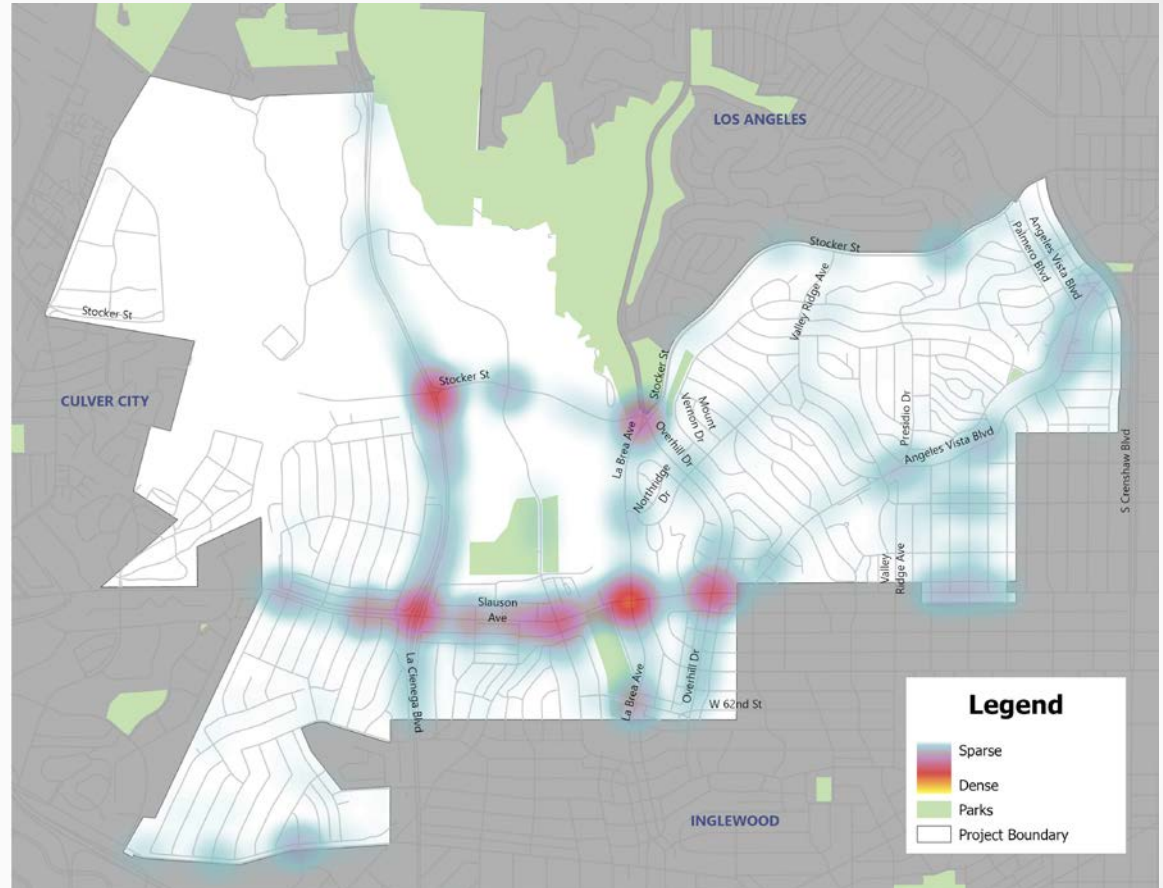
LOS ANGELES

Stocker St

Angeles Vista Blvd

Palmero Blvd

Valley Ridge Ave

Stocker St

CULVER CITY

Stocker St

Stocker St

Mount Vernon Dr

Presidio Dr

La Brea Ave

Overhill Dr

Angeles Vista Blvd

S Crenshaw Blvd

Northridge Dr

Valley Ridge Ave

Slauson Ave

La Cienega Blvd

La Brea Ave

Overhill Dr

W 62nd St

INGLEWOOD

Legend

Sparse

Dense

Parks

Project Boundary